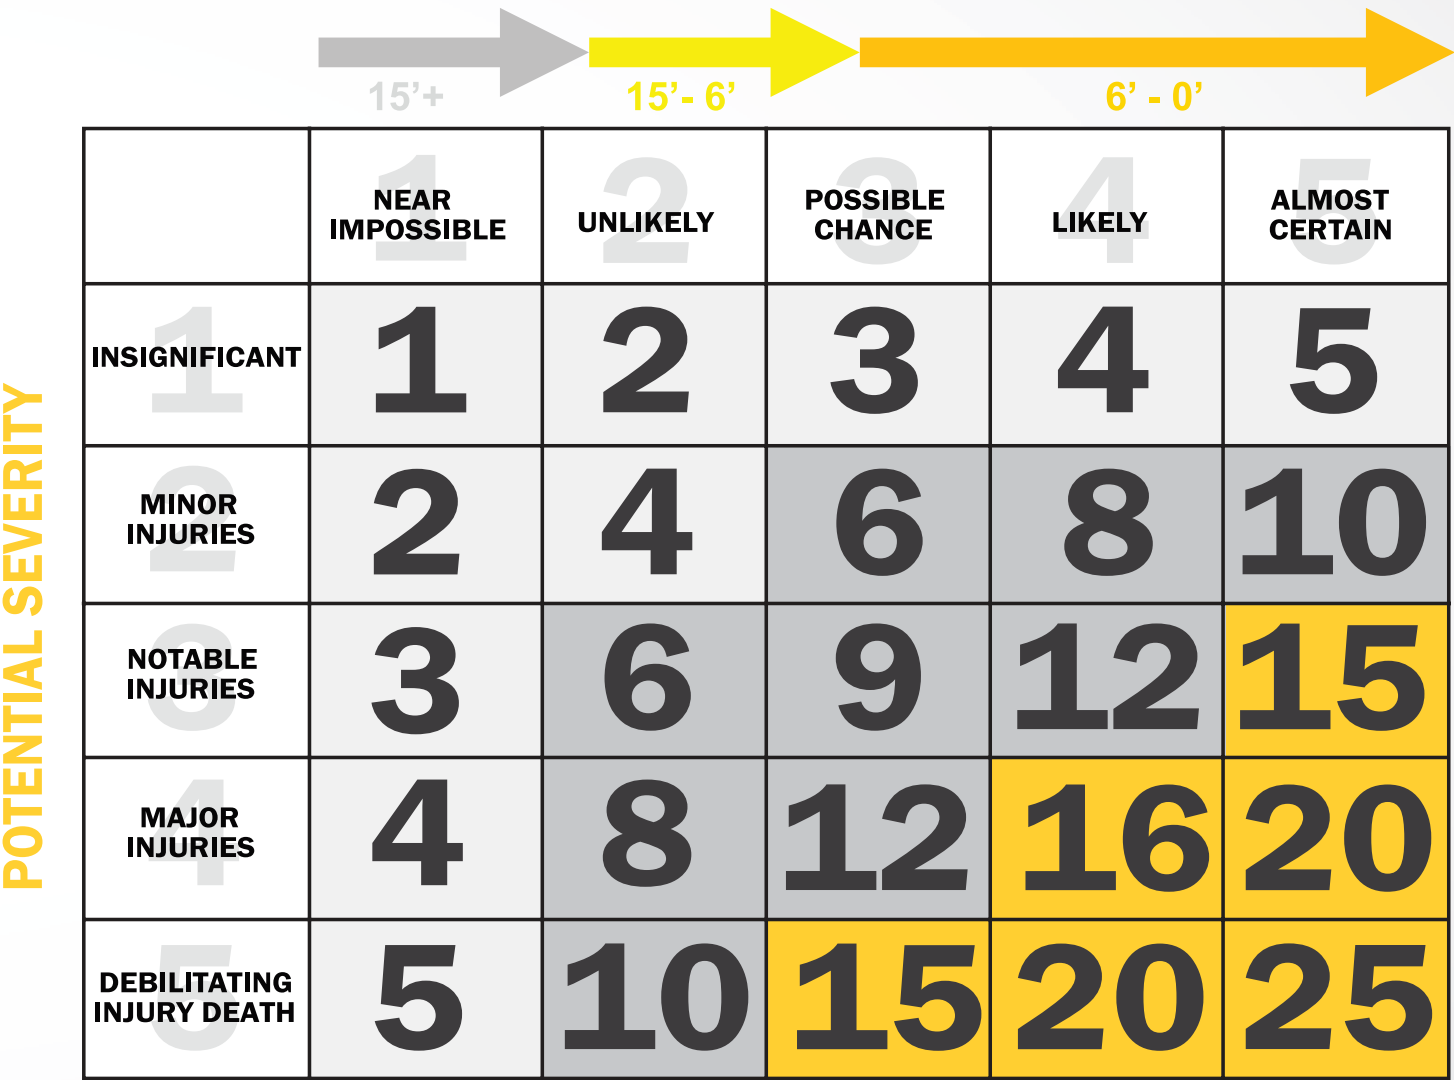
15’+ 15’- 6’ 6’ - 0’

POTENTIAL SEVERITY

| | 1 NEAR IMPOSSIBLE | 2 UNLIKELY | 3 POSSIBLE CHANCE | 4 LIKELY | 5 ALMOST CERTAIN |
|---|---|---|---|---|---|
| 1 INSIGNIFICANT | 1 | 2 | 3 | 4 | 5 |
| 2 MINOR INJURIES | 2 | 4 | 6 | 8 | 10 |
| 3 NOTABLE INJURIES | 3 | 6 | 9 | 12 | 15 |
| 4 MAJOR INJURIES | 4 | 8 | 12 | 16 | 20 |
| 5 DEBILITATING INJURY DEATH | 5 | 10 | 15 | 20 | 25 |